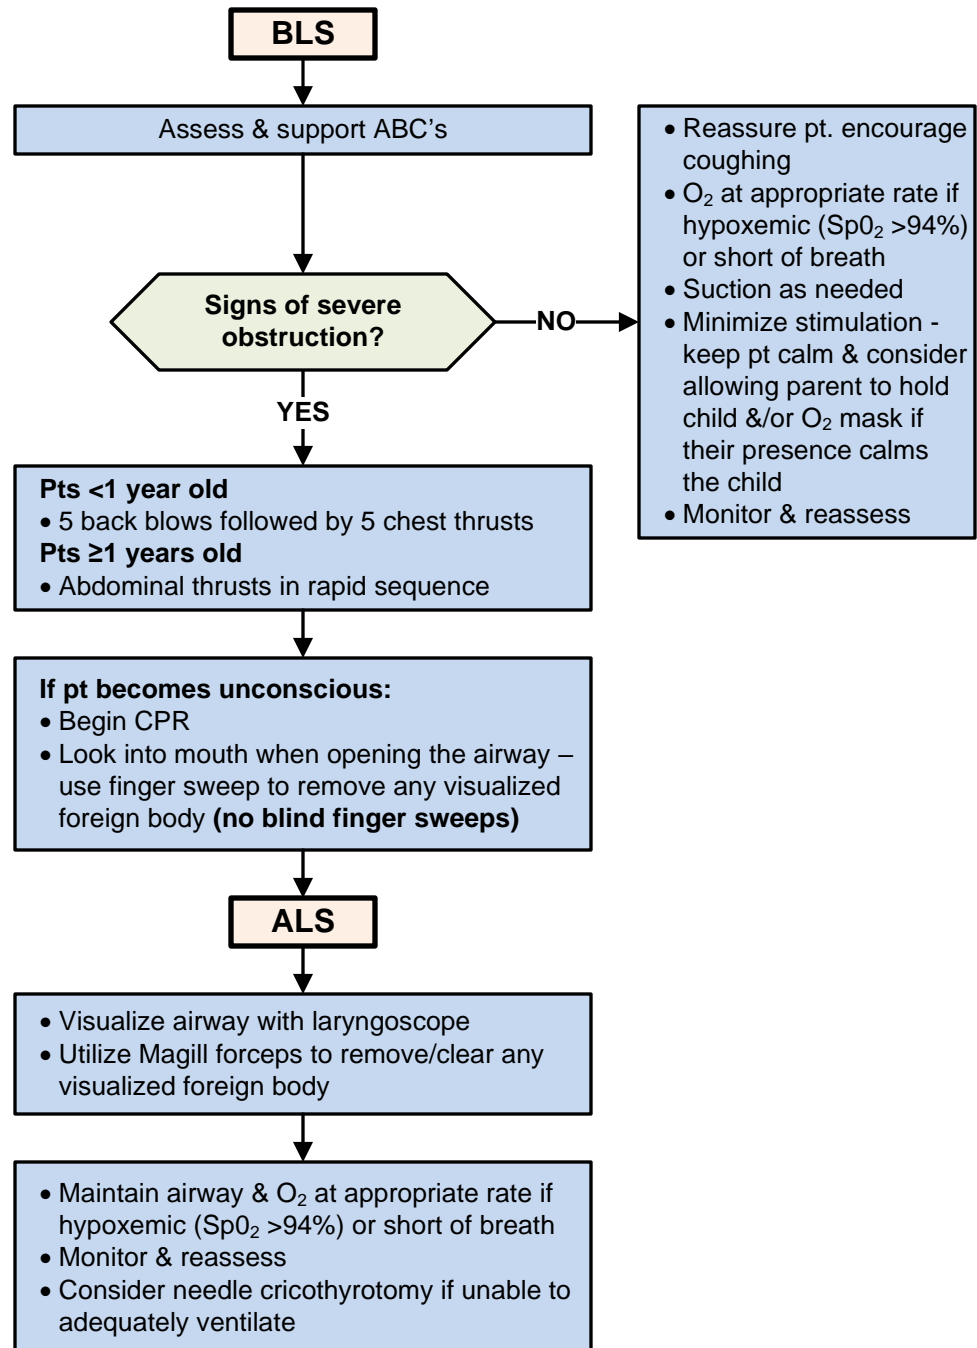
BLS

Assess & support ABC's

Signs of severe obstruction?

NO

• Reassure pt. encourage coughing
• $O_2$ at appropriate rate if hypoxemic ($Sp0_2$ >94%) or short of breath
• Suction as needed
• Minimize stimulation - keep pt calm & consider allowing parent to hold child &/or $O_2$ mask if their presence calms the child
• Monitor & reassess

YES

Pts <1 year old
• 5 back blows followed by 5 chest thrusts
Pts ≥1 years old
• Abdominal thrusts in rapid sequence

If pt becomes unconscious:
• Begin CPR
• Look into mouth when opening the airway – use finger sweep to remove any visualized foreign body (no blind finger sweeps)

ALS

• Visualize airway with laryngoscope
• Utilize Magill forceps to remove/clear any visualized foreign body

• Maintain airway & $O_2$ at appropriate rate if hypoxemic ($Sp0_2$ >94%) or short of breath
• Monitor & reassess
• Consider needle cricothyrotomy if unable to adequately ventilate